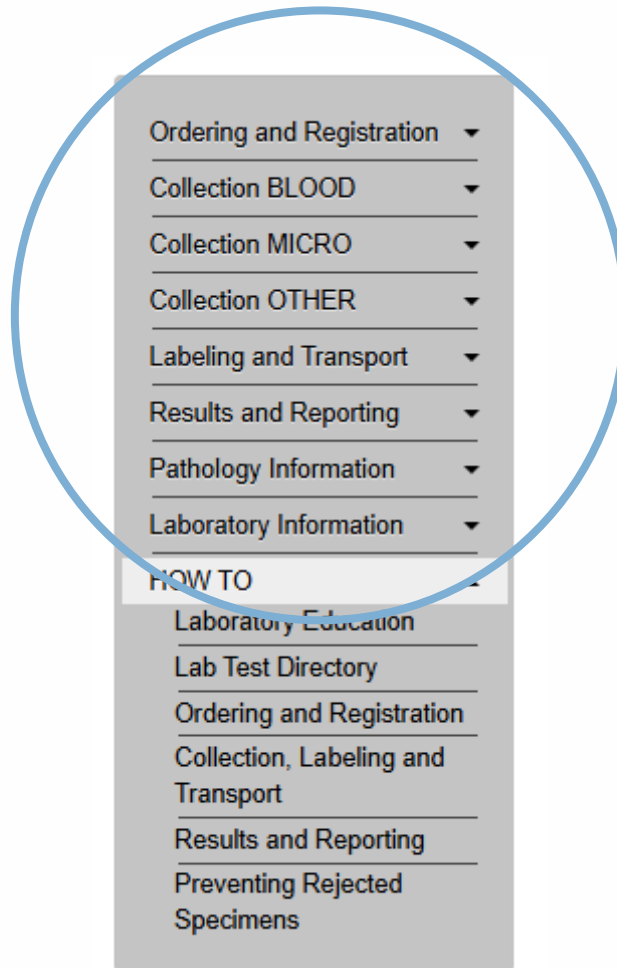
Ordering and Registration
Collection BLOOD
Collection MICRO
Collection OTHER
Labeling and Transport
Results and Reporting
Pathology Information
Laboratory Information
HOW TO
Laboratory Education
Lab Test Directory
Ordering and Registration
Collection, Labeling and Transport
Results and Reporting
Preventing Rejected Specimens